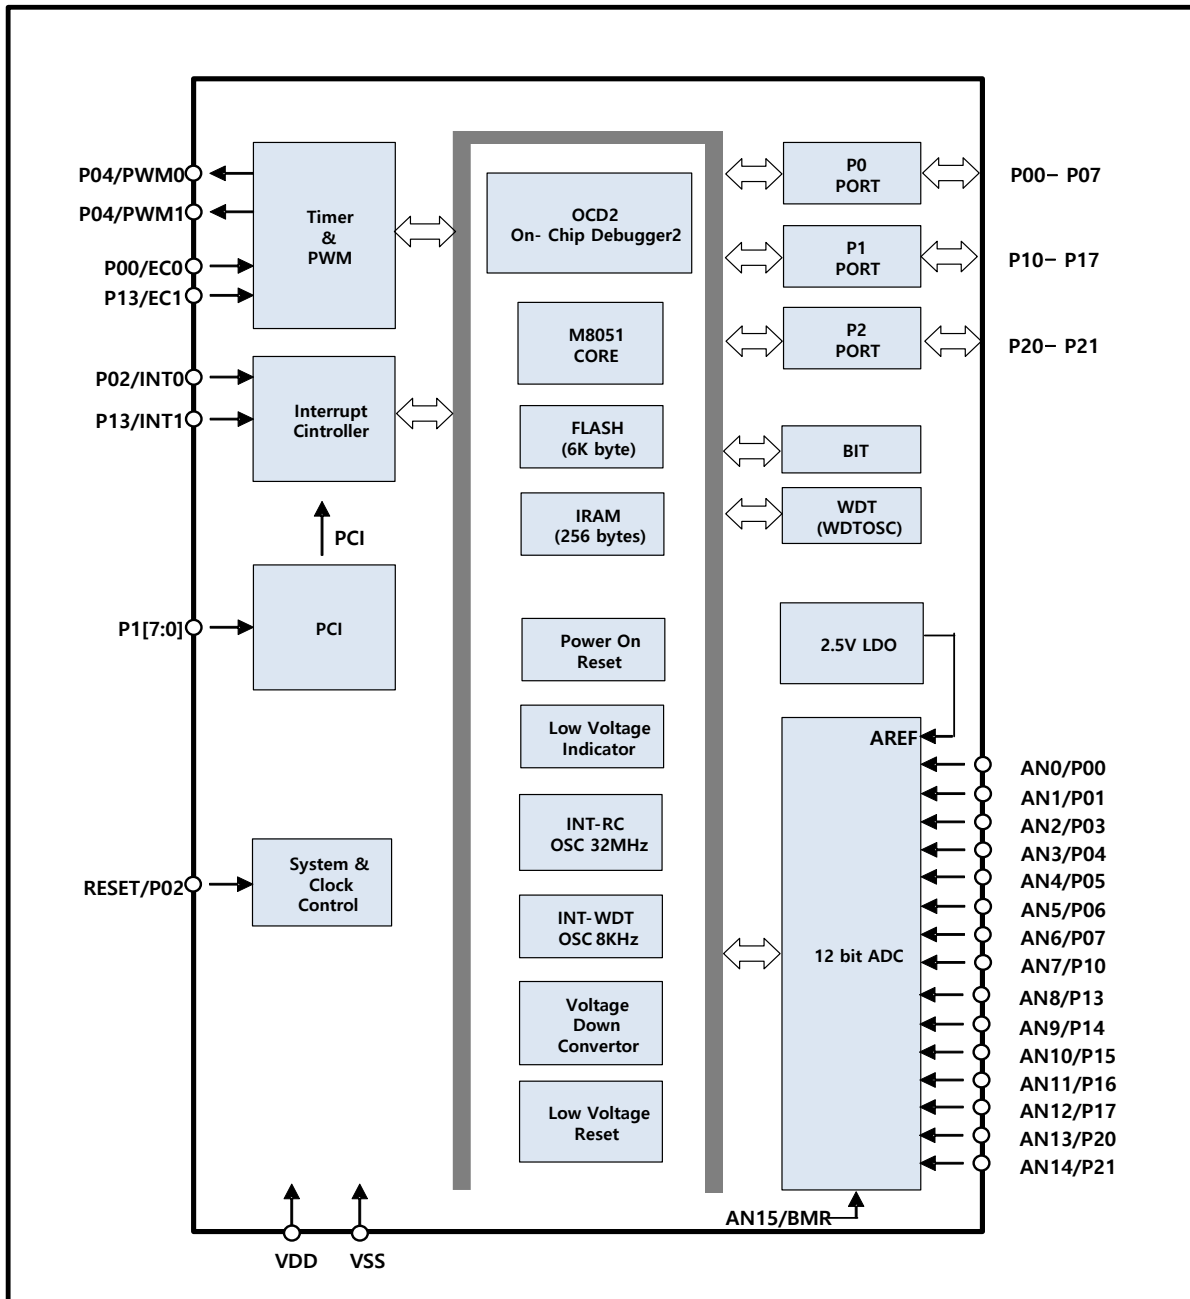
P04/PWM0
P04/PWM1
P00/EC0
P13/EC1
Timer
&
PWM

P02/INT0
P13/INT1
Interrupt Cintroller

PCI

P1[7:0]
PCI

RESET/P02
System & Clock Control

OCD2
On- Chip Debugger2

M8051
CORE

FLASH
(6K byte)

IRAM
(256 bytes)

Power On Reset

Low Voltage Indicator

INT-RC
OSC 32MHz

INT-WDT
OSC 8KHz

Voltage Down Convertor

Low Voltage Reset

P0
PORT
P00– P07

P1
PORT
P10– P17

P2
PORT
P20– P21

BIT

WDT
(WDTOSC)

2.5V LDO

AREF
12 bit ADC

AN0/P00
AN1/P01
AN2/P03
AN3/P04
AN4/P05
AN5/P06
AN6/P07
AN7/P10
AN8/P13
AN9/P14
AN10/P15
AN11/P16
AN12/P17
AN13/P20
AN14/P21

AN15/BMR

VDD
VSS